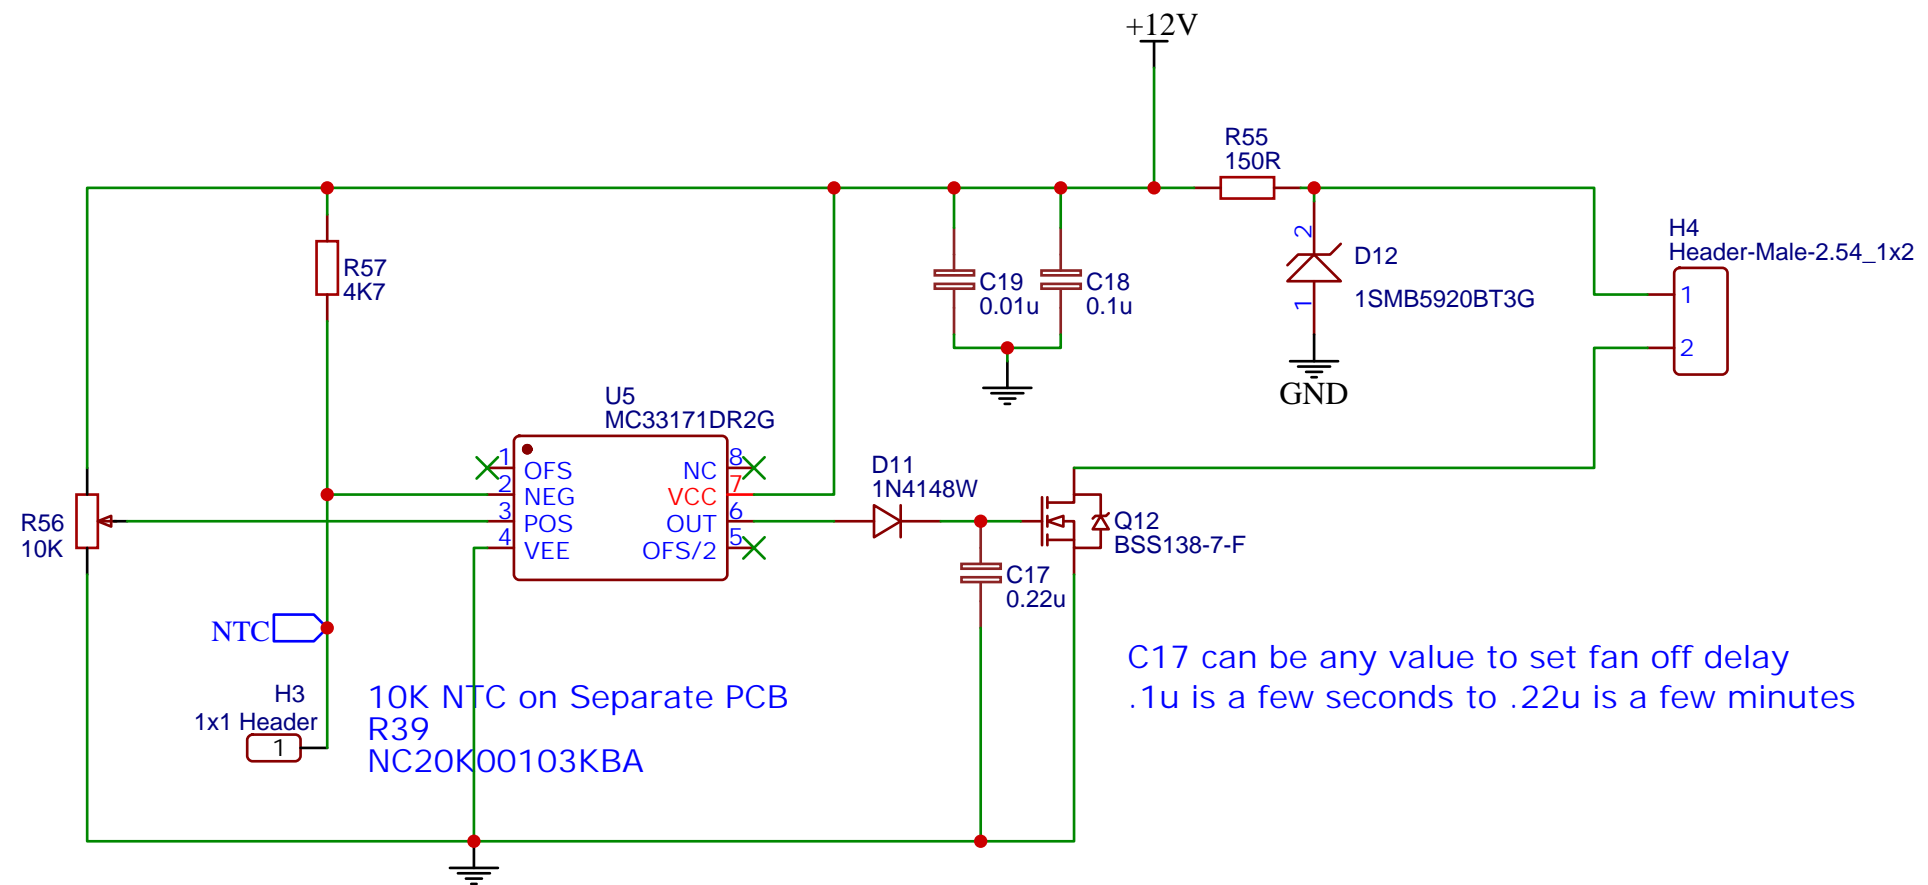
+12V

R55
150R

H4
Header-Male-2.54_1x2

1
2

R57
4K7

C19
0.01u

C18
0.1u

2
D12
1
1SMB5920BT3G

GND

U5
MC33171DR2G

1 OFS
2 NEG
3 POS
4 VEE

NC 8
VCC 7
OUT 6
OFS/2 5

D11
1N4148W

Q12
BSS138-7-F

R56
10K

C17
0.22u

NTC

C17 can be any value to set fan off delay
.1u is a few seconds to .22u is a few minutes

H3
1x1 Header
1

10K NTC on Separate PCB
R39
NC20K00103KBA